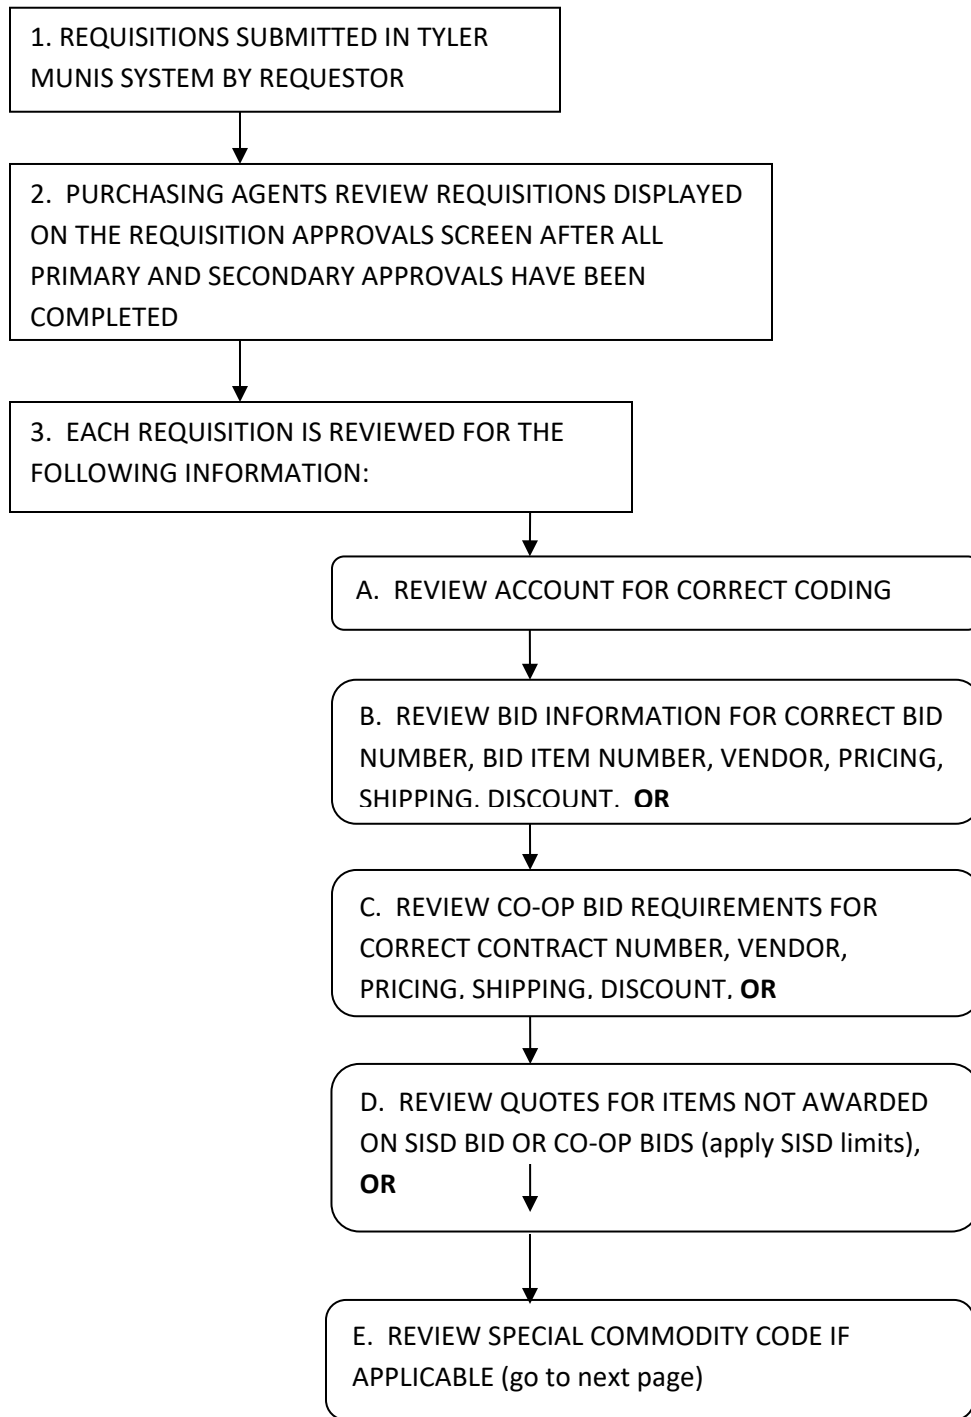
1. REQUISITIONS SUBMITTED IN TYLER MUNIS SYSTEM BY REQUESTOR

2. PURCHASING AGENTS REVIEW REQUISITIONS DISPLAYED ON THE REQUISITION APPROVALS SCREEN AFTER ALL PRIMARY AND SECONDARY APPROVALS HAVE BEEN COMPLETED

3. EACH REQUISITION IS REVIEWED FOR THE FOLLOWING INFORMATION:

A. REVIEW ACCOUNT FOR CORRECT CODING

B. REVIEW BID INFORMATION FOR CORRECT BID NUMBER, BID ITEM NUMBER, VENDOR, PRICING, SHIPPING, DISCOUNT, **OR**

C. REVIEW CO-OP BID REQUIREMENTS FOR CORRECT CONTRACT NUMBER, VENDOR, PRICING, SHIPPING, DISCOUNT, **OR**

D. REVIEW QUOTES FOR ITEMS NOT AWARDED ON SISD BID OR CO-OP BIDS (apply SISD limits), **OR**

E. REVIEW SPECIAL COMMODITY CODE IF APPLICABLE (go to next page)